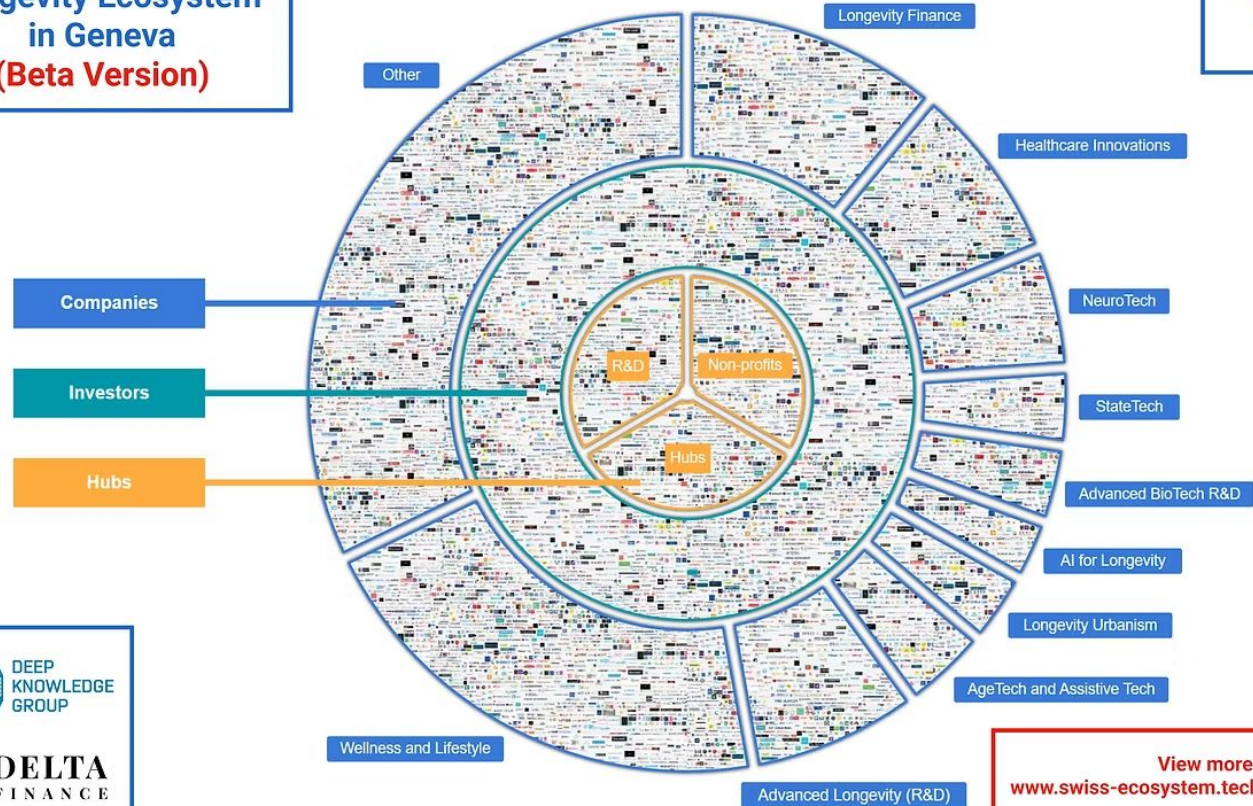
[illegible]gevity Ecosystem in Geneva (Beta Version)

Other

Longevity Finance

Healthcare Innovations

NeuroTech

StateTech

Advanced BioTech R&D

AI for Longevity

Longevity Urbanism

AgeTech and Assistive Tech

Advanced Longevity (R&D)

Wellness and Lifestyle

Companies

Investors

Hubs

R&D

Non-profits

Hubs

DEEP KNOWLEDGE GROUP

DELTA FINANCE

View more
www.swiss-ecosystem.tec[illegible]